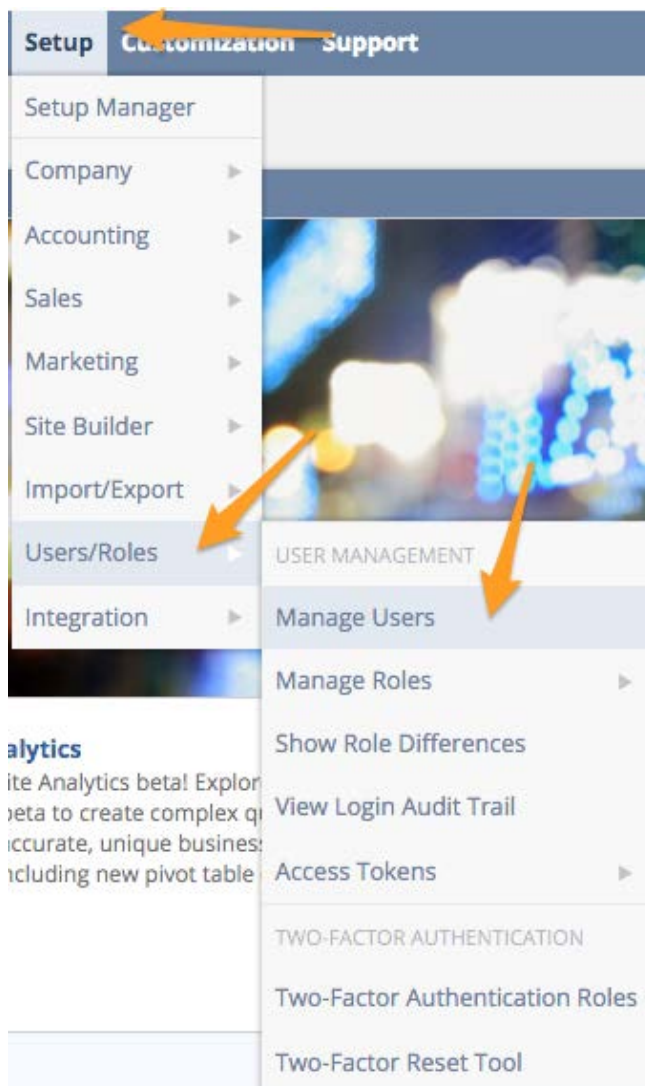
Setup Customization Support

Setup Manager
Company
Accounting
Sales
Marketing
Site Builder
Import/Export
Users/Roles
Integration

USER MANAGEMENT
Manage Users
Manage Roles
Show Role Differences
View Login Audit Trail
Access Tokens
TWO-FACTOR AUTHENTICATION
Two-Factor Authentication Roles
Two-Factor Reset Tool

alytics
ite Analytics beta! Explor
beta to create complex q
ccurate, unique busines
ncluding new pivot table